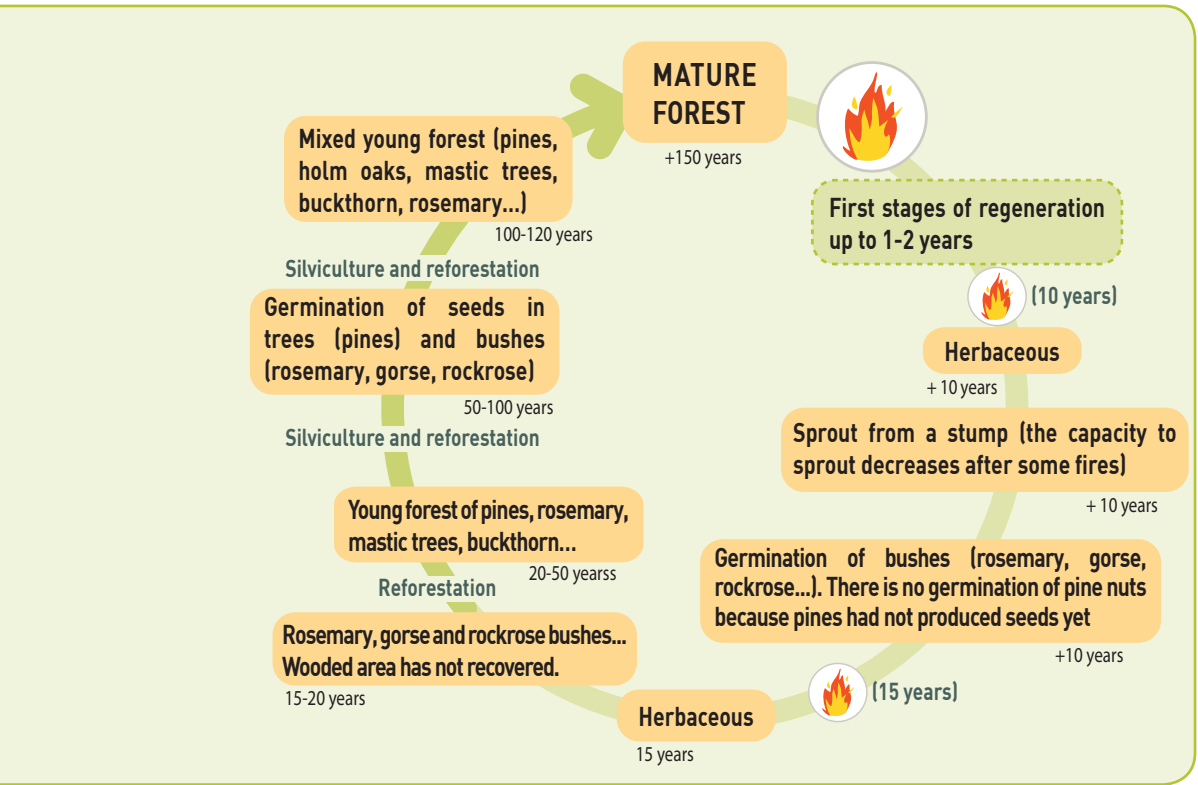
MATURE FOREST

+150 years

First stages of regeneration up to 1-2 years

(10 years)

Herbaceous

+ 10 years

Sprout from a stump (the capacity to sprout decreases after some fires)

+ 10 years

Germination of bushes (rosemary, gorse, rockrose...). There is no germination of pine nuts because pines had not produced seeds yet

+10 years

(15 years)

Herbaceous

15 years

Rosemary, gorse and rockrose bushes... Wooded area has not recovered.

15-20 years

Reforestation

Young forest of pines, rosemary, mastic trees, buckthorn...

20-50 yearss

Silviculture and reforestation

Germination of seeds in trees (pines) and bushes (rosemary, gorse, rockrose)

50-100 years

Silviculture and reforestation

Mixed young forest (pines, holm oaks, mastic trees, buckthorn, rosemary...)

100-120 years